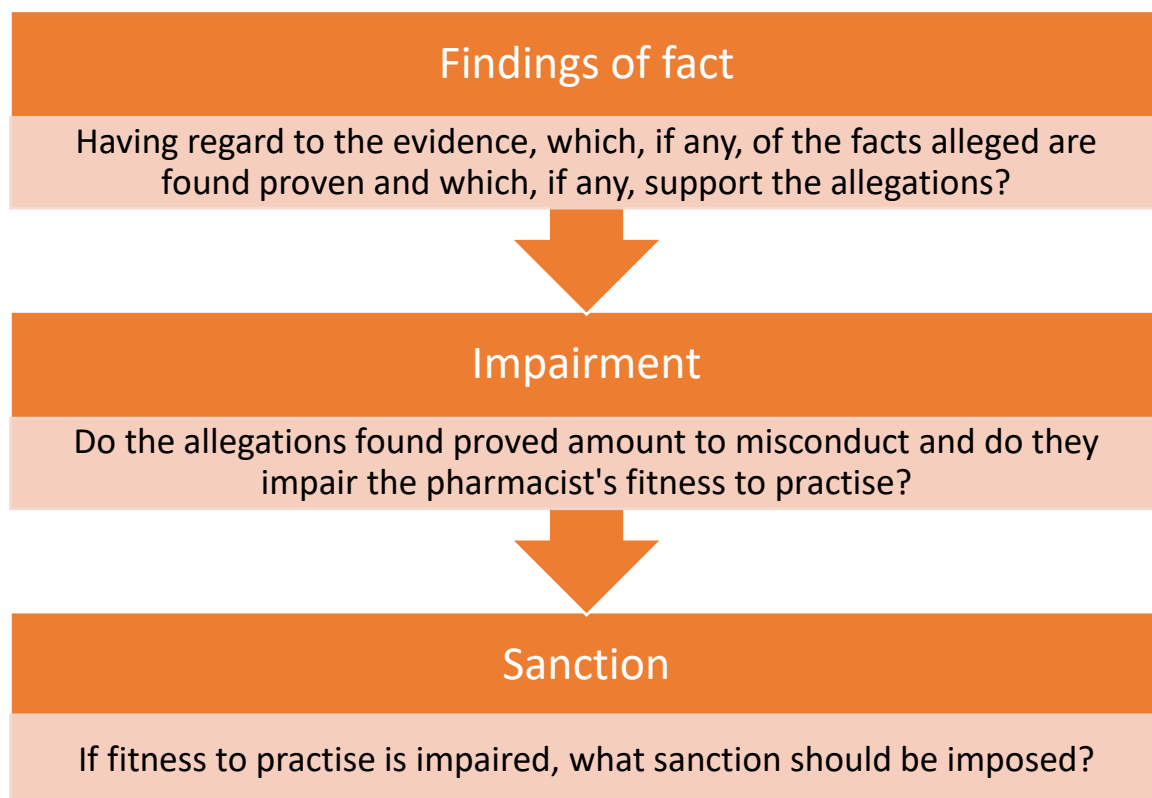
Findings of fact

Having regard to the evidence, which, if any, of the facts alleged are found proven and which, if any, support the allegations?

Impairment

Do the allegations found proved amount to misconduct and do they impair the pharmacist's fitness to practise?

Sanction

If fitness to practise is impaired, what sanction should be imposed?